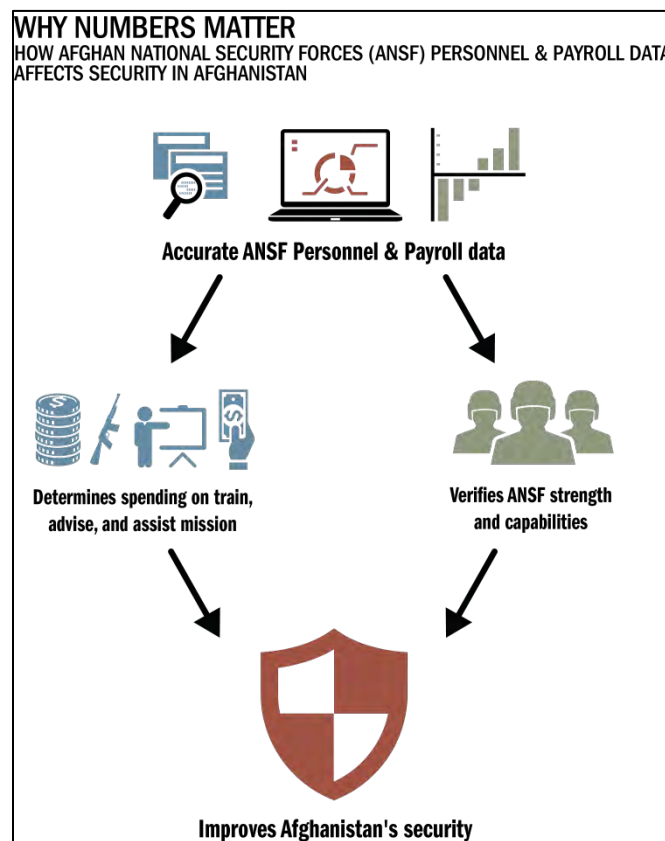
WHY NUMBERS MATTER
HOW AFGHAN NATIONAL SECURITY FORCES (ANSF) PERSONNEL & PAYROLL DATA AFFECTS SECURITY IN AFGHANISTAN

Accurate ANSF Personnel & Payroll data

Determines spending on train, advise, and assist mission

Verifies ANSF strength and capabilities

Improves Afghanistan's security